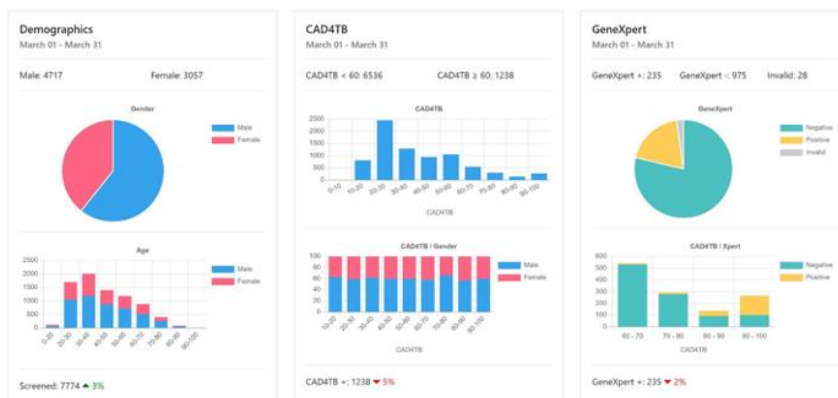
Demographics
March 01 - March 31

Male: 4717
Female: 3057

Gender
Male
Female

Age
2500
2000
1500
1000
500
0
0-20
20-30
30-40
40-50
50-60
60-70
70-80
80-90
90-100
Male
Female

Screened: 7774 ▲ 3%

CAD4TB
March 01 - March 31

CAD4TB < 60: 6536
CAD4TB ≥ 60: 1238

CAD4TB
2500
2000
1500
1000
500
0
0-10
10-20
20-30
30-40
40-50
50-60
60-70
70-80
80-90
90-100
CAD4TB

CAD4TB / Gender
100
80
60
40
20
0
10-20
20-30
30-40
40-50
50-60
60-70
70-80
80-90
90-100
Male
Female
CAD4TB

CAD4TB +: 1238 ▼ 5%

GeneXpert
March 01 - March 31

GeneXpert +: 235
GeneXpert -: 975
Invalid: 28

GeneXpert
Negative
Positive
Invalid

CAD4TB / Xpert
600
500
400
300
200
100
0
60 - 70
70 - 80
80 - 90
90 - 100
CAD4TB
Negative
Positive

GeneXpert +: 235 ▼ 2%